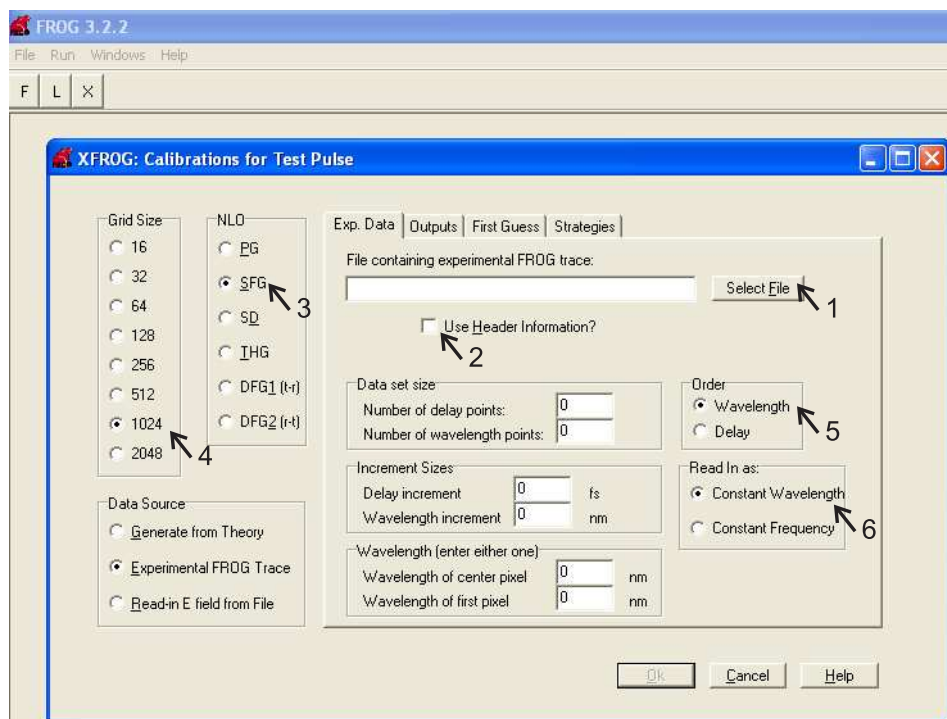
FROG 3.2.2
File Run Windows Help
F L X

XFROG: Calibrations for Test Pulse

Grid Size
16
32
64
128
256
512
1024
2048

NLO
PG
SFG
SD
THG
DFG1 (t-r)
DFG2 (r-t)

3
4

Data Source
Generate from Theory
Experimental FROG Trace
Read-in E field from File

Exp. Data | Outputs | First Guess | Strategies

File containing experimental FROG trace:
Select File
1
Use Header Information?
2

Data set size
Number of delay points: 0
Number of wavelength points: 0

Order
Wavelength
Delay
5

Increment Sizes
Delay increment 0 fs
Wavelength increment 0 nm

Read In as:
Constant Wavelength
Constant Frequency
6

Wavelength (enter either one)
Wavelength of center pixel 0 nm
Wavelength of first pixel 0 nm

Ok Cancel Help